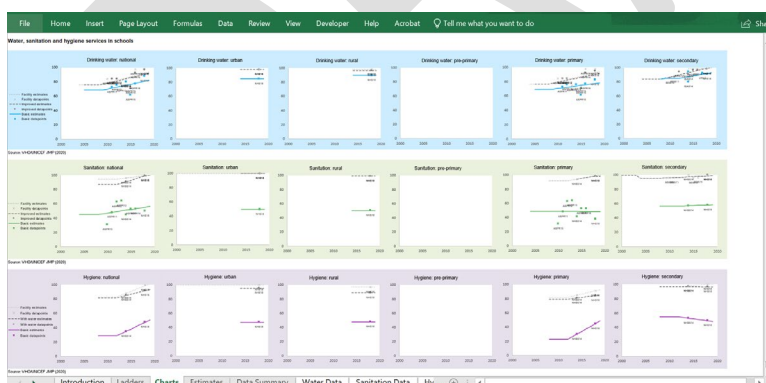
File Home Insert Page Layout Formulas Data Review View Developer Help Acrobat Tell me what you want to do Sha

Water, sanitation and hygiene services in schools

Drinking water: national
Drinking water: urban
Drinking water: rural
Drinking water: pre-primary
Drinking water: primary
Drinking water: secondary

Source: WHO/UNICEF JMP (2020)

Sanitation: national
Sanitation: urban
Sanitation: rural
Sanitation: pre-primary
Sanitation: primary
Sanitation: secondary

Source: WHO/UNICEF JMP (2020)

Hygiene: national
Hygiene: urban
Hygiene: rural
Hygiene: pre-primary
Hygiene: primary
Hygiene: secondary

Source: WHO/UNICEF JMP (2020)

Introduction Ladders Charts Estimates Data Summary Water Data Sanitation Data Hy